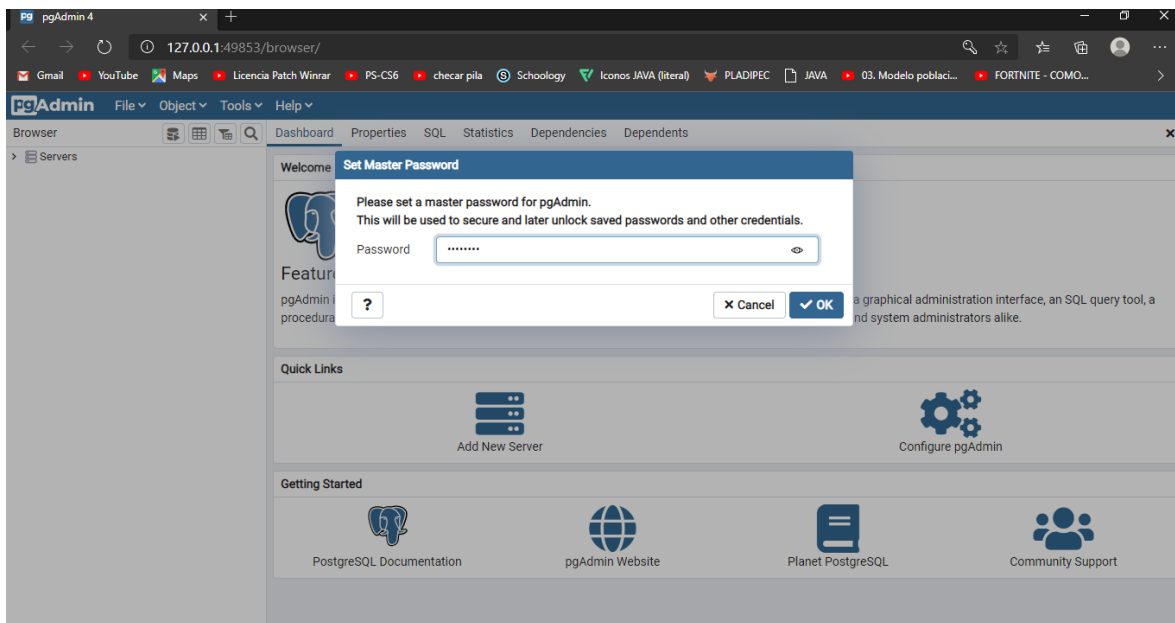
pgAdmin 4

127.0.0.1:49853/browser/

Gmail YouTube Maps Licencia Patch Winrar PS-CS6 checar pila Schoology Iconos JAVA (literal) PLADIPEC JAVA 03. Modelo poblaci... FORTNITE - COMO...

pgAdmin File Object Tools Help

Browser

Servers

Dashboard Properties SQL Statistics Dependencies Dependents

Welcome

Featur

pgAdmin i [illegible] a graphical administration interface, an SQL query tool, a procedura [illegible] nd system administrators alike.

Set Master Password

Please set a master password for pgAdmin.
This will be used to secure and later unlock saved passwords and other credentials.

Password ••••••••

?

✕ Cancel ✓ OK

Quick Links

Add New Server

Configure pgAdmin

Getting Started

PostgreSQL Documentation

pgAdmin Website

Planet PostgreSQL

Community Support